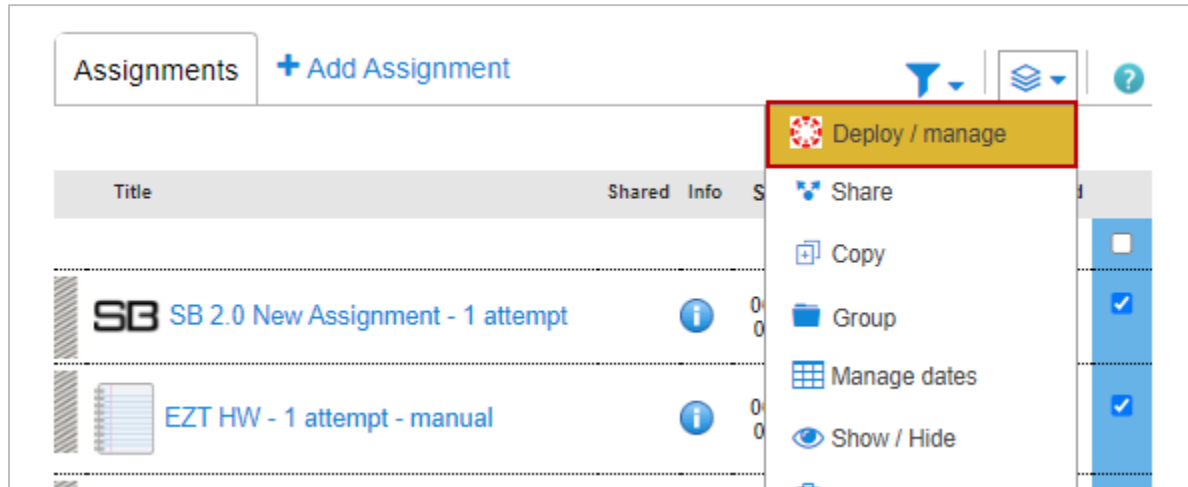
Assignments

+ Add Assignment

Deploy / manage

Share

Copy

Group

Manage dates

Show / Hide

| Title | Shared | Info | S |
|---|---|---|---|
| SB 2.0 New Assignment - 1 attempt | | | 0 0 |
| EZT HW - 1 attempt - manual | | | 0 0 |

SB